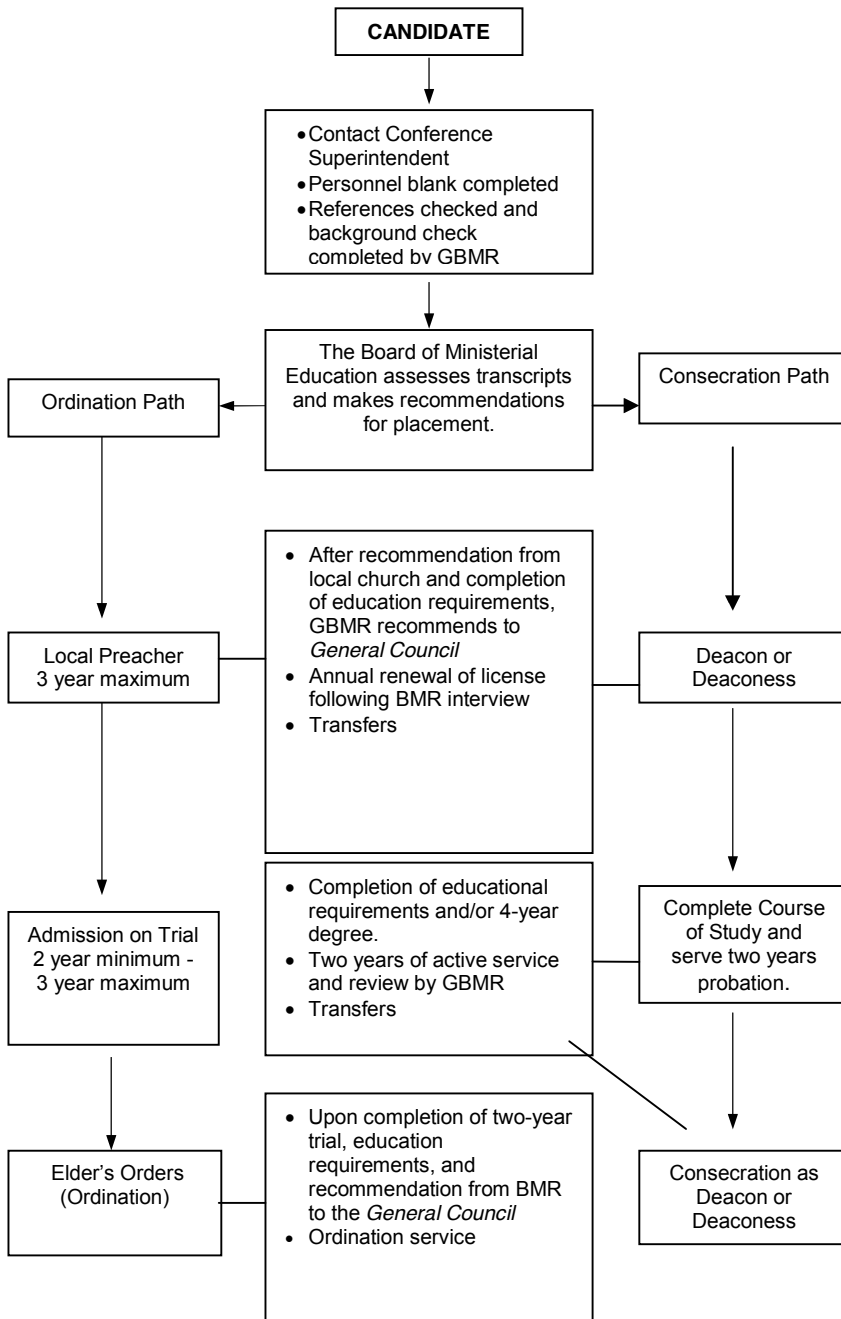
CANDIDATE

- Contact Conference Superintendent
- Personnel blank completed
- References checked and background check completed by GBMR

The Board of Ministerial Education assesses transcripts and makes recommendations for placement.

Ordination Path

Consecration Path

Local Preacher
3 year maximum

- After recommendation from local church and completion of education requirements, GBMR recommends to *General Council*
- Annual renewal of license following BMR interview
- Transfers

Deacon or Deaconess

Admission on Trial
2 year minimum - 3 year maximum

- Completion of educational requirements and/or 4-year degree.
- Two years of active service and review by GBMR
- Transfers

Complete Course of Study and serve two years probation.

Elder's Orders (Ordination)

- Upon completion of two-year trial, education requirements, and recommendation from BMR to the *General Council*
- Ordination service

Consecration as Deacon or Deaconess